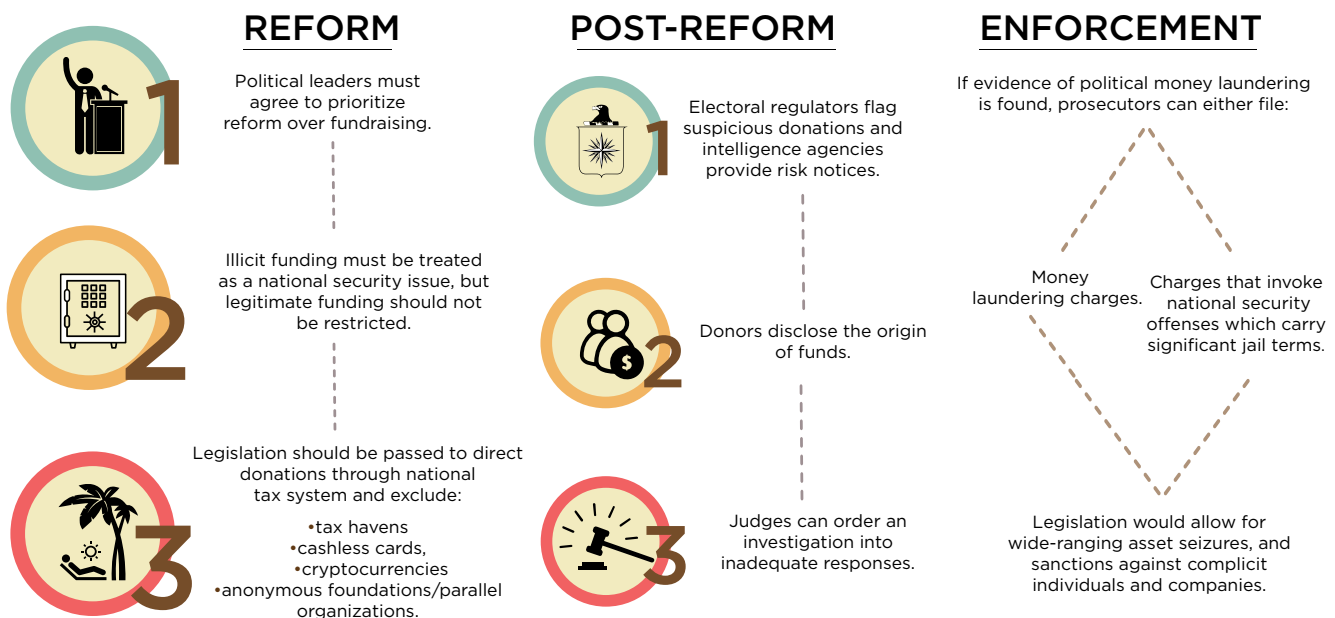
REFORM

1

Political leaders must agree to prioritize reform over fundraising.

2

Illicit funding must be treated as a national security issue, but legitimate funding should not be restricted.

3

Legislation should be passed to direct donations through national tax system and exclude:

•tax havens
•cashless cards,
•cryptocurrencies
•anonymous foundations/parallel organizations.

POST-REFORM

1

Electoral regulators flag suspicious donations and intelligence agencies provide risk notices.

2

Donors disclose the origin of funds.

3

Judges can order an investigation into inadequate responses.

ENFORCEMENT

If evidence of political money laundering is found, prosecutors can either file:

Money laundering charges.

Charges that invoke national security offenses which carry significant jail terms.

Legislation would allow for wide-ranging asset seizures, and sanctions against complicit individuals and companies.